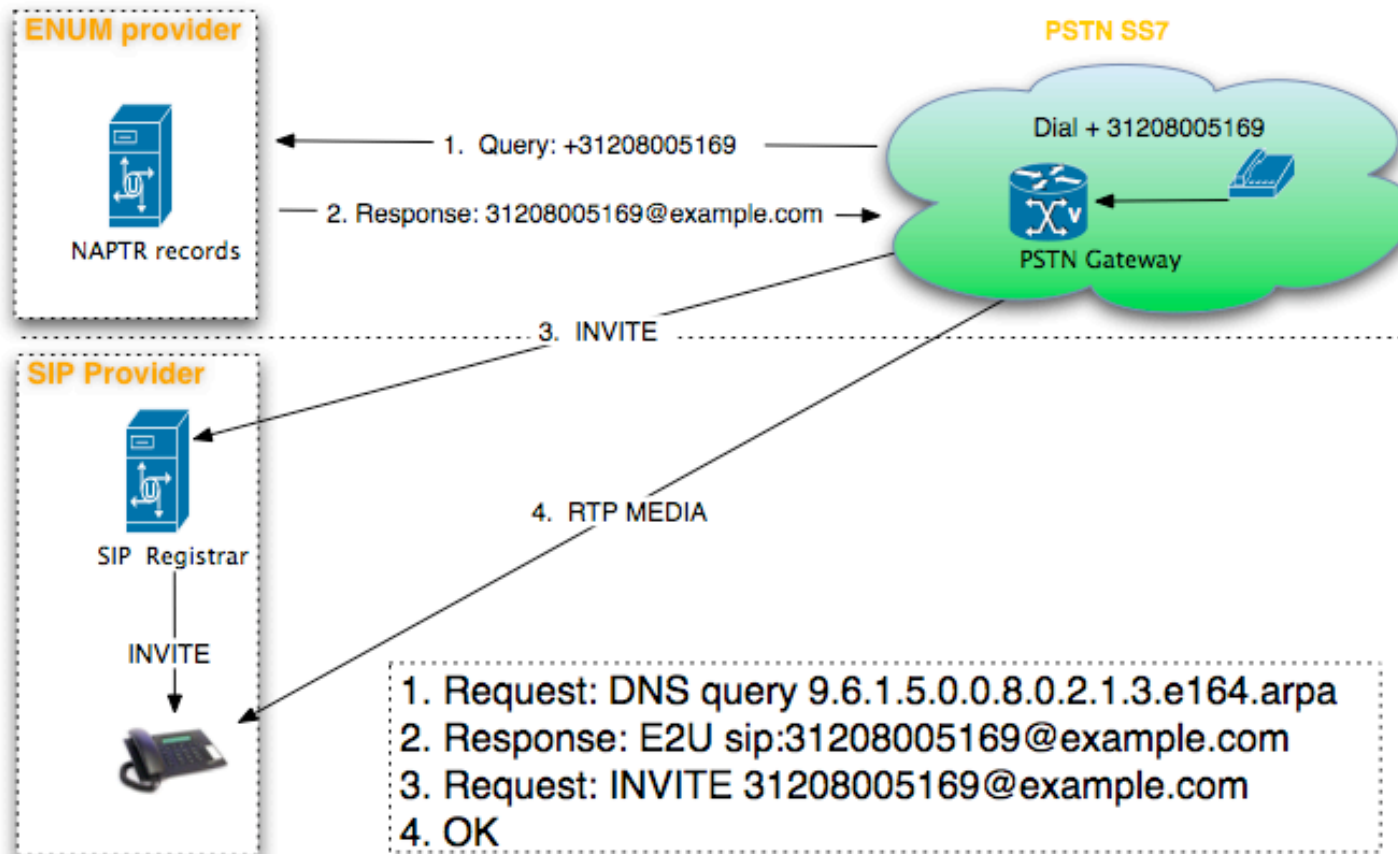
ENUM provider

NAPTR records

PSTN SS7

Dial + 31208005169

PSTN Gateway

1. Query: +31208005169

2. Response: 31208005169@example.com

3. INVITE

SIP Provider

SIP Registrar

INVITE

4. RTP MEDIA

1. Request: DNS query 9.6.1.5.0.0.8.0.2.1.3.e164.arpa
2. Response: E2U sip:31208005169@example.com
3. Request: INVITE 31208005169@example.com
4. OK